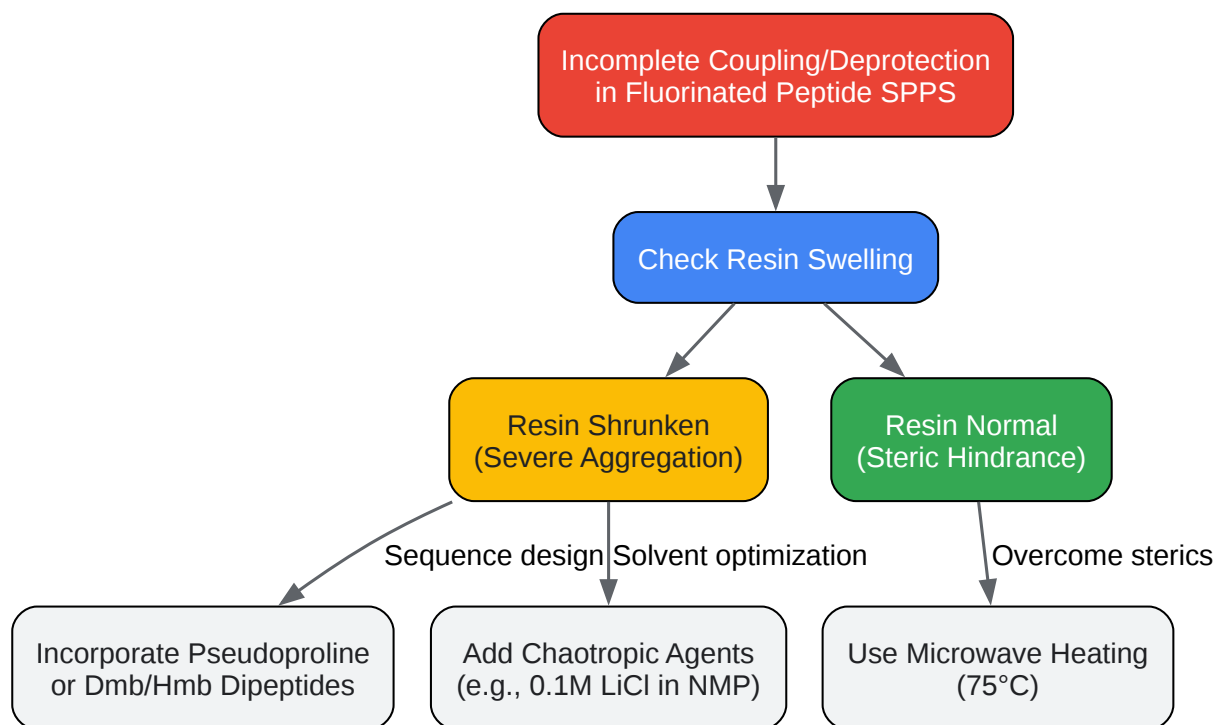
Incomplete Coupling/Deprotection in Fluorinated Peptide SPPS

Check Resin Swelling

Resin Shrunken (Severe Aggregation)

Resin Normal (Steric Hindrance)

Sequence design

Solvent optimization

Overcome sterics

Incorporate Pseudoproline or Dmb/Hmb Dipeptides

Add Chaotropic Agents (e.g., 0.1M LiCl in NMP)

Use Microwave Heating (75°C)